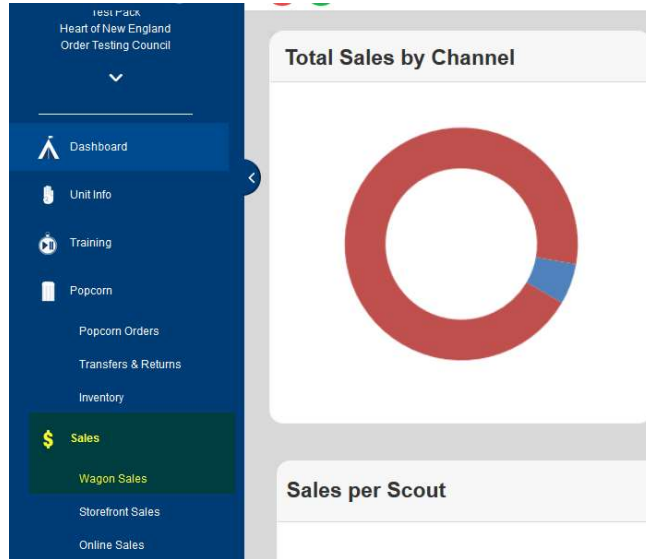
Test Pack
Heart of New England
Order Testing Council

Dashboard

Unit Info

Training

Popcorn

Popcorn Orders

Transfers & Returns

Inventory

Sales

Wagon Sales

Storefront Sales

Online Sales

Total Sales by Channel

Sales per Scout